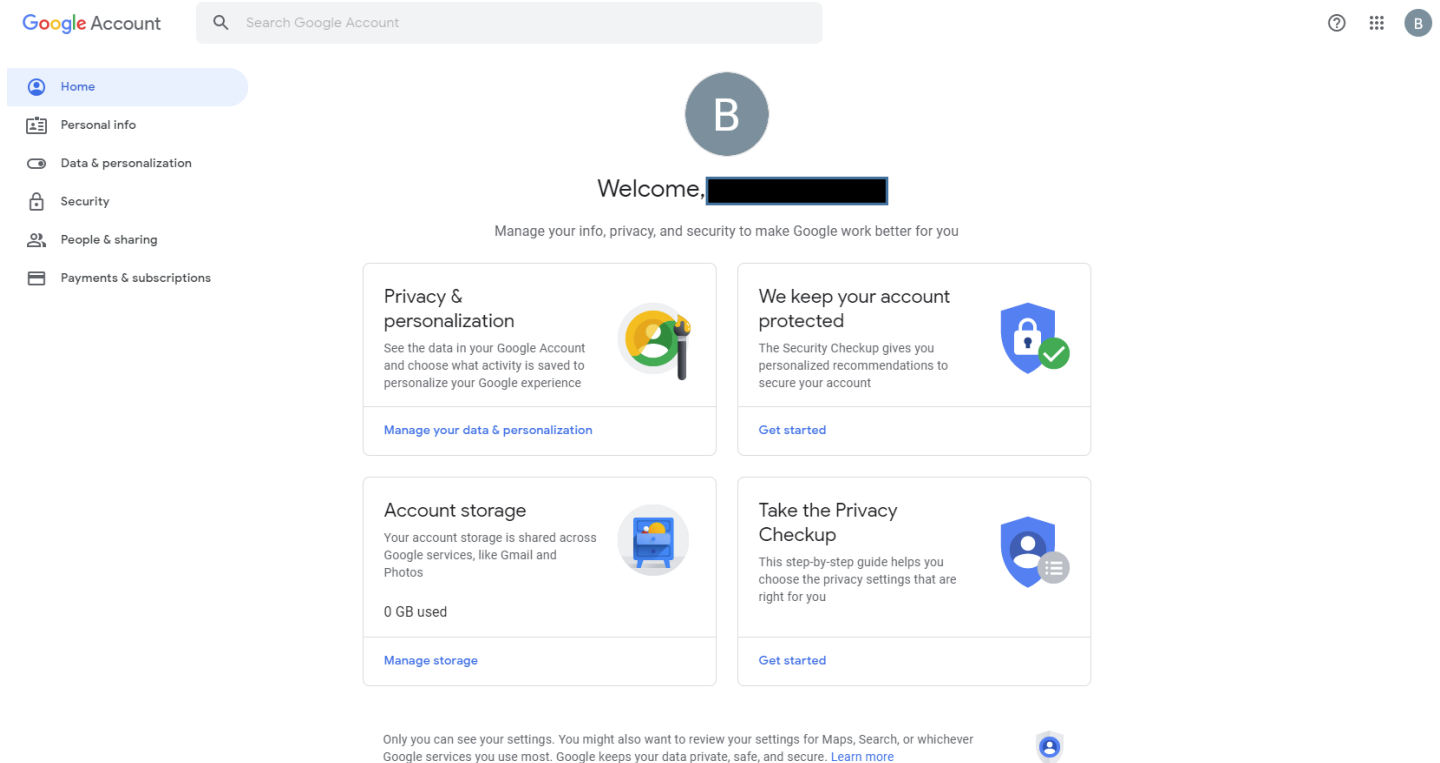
Google Account

Search Google Account

B

Home

Personal info

Data & personalization

Security

People & sharing

Payments & subscriptions

B

Welcome, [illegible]

Manage your info, privacy, and security to make Google work better for you

Privacy & personalization

See the data in your Google Account and choose what activity is saved to personalize your Google experience

Manage your data & personalization

We keep your account protected

The Security Checkup gives you personalized recommendations to secure your account

Get started

Account storage

Your account storage is shared across Google services, like Gmail and Photos

0 GB used

Manage storage

Take the Privacy Checkup

This step-by-step guide helps you choose the privacy settings that are right for you

Get started

Only you can see your settings. You might also want to review your settings for Maps, Search, or whichever Google services you use most. Google keeps your data private, safe, and secure. Learn more